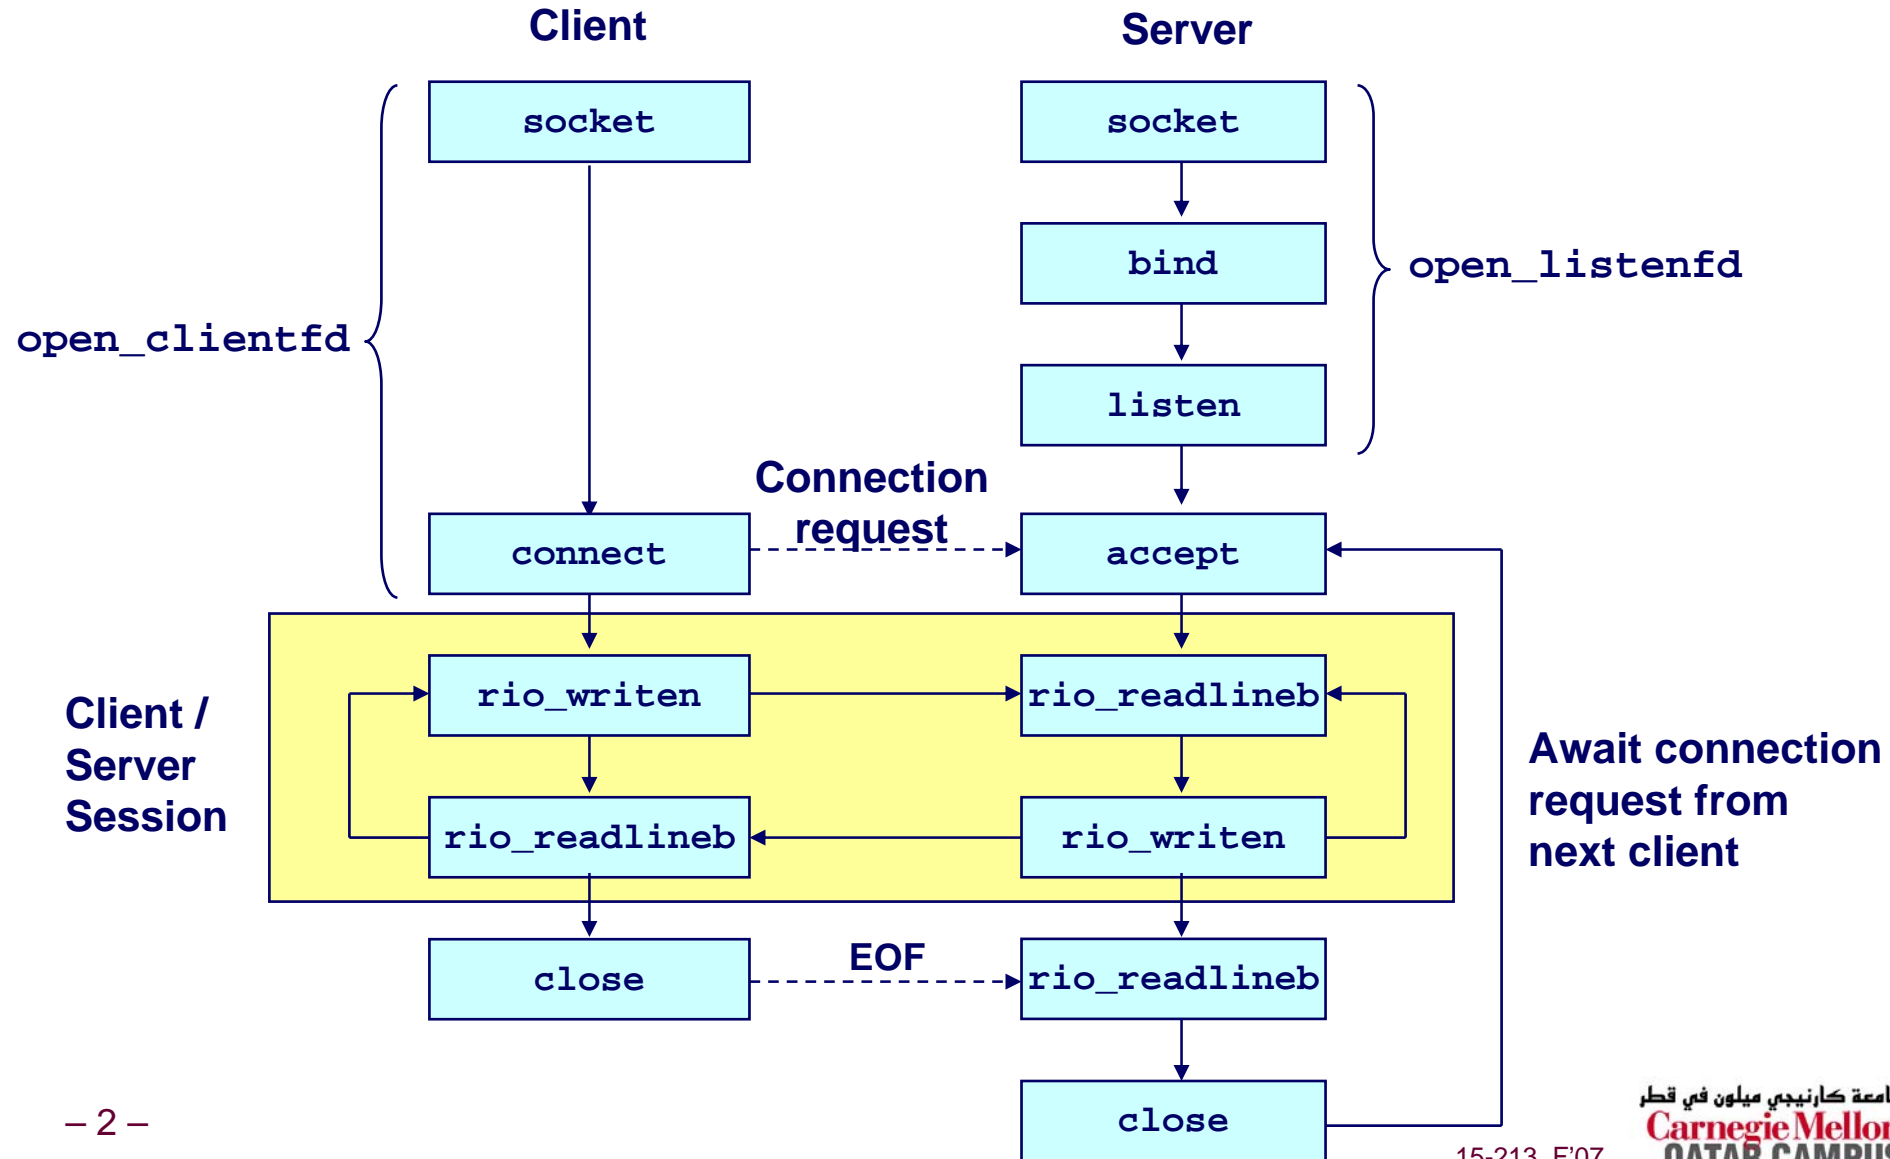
Client

Server

open_clientfd

socket

connect

socket

bind

listen

accept

open_listenfd

Connection request

Client / Server Session

rio_writen

rio_readlineb

rio_readlineb

rio_writen

close

EOF

rio_readlineb

close

Await connection request from next client

– 2 –

15-213, F'07

امعة كارنيجي ميلون في قطر
Carnegie Mellon
QATAR CAMPUS